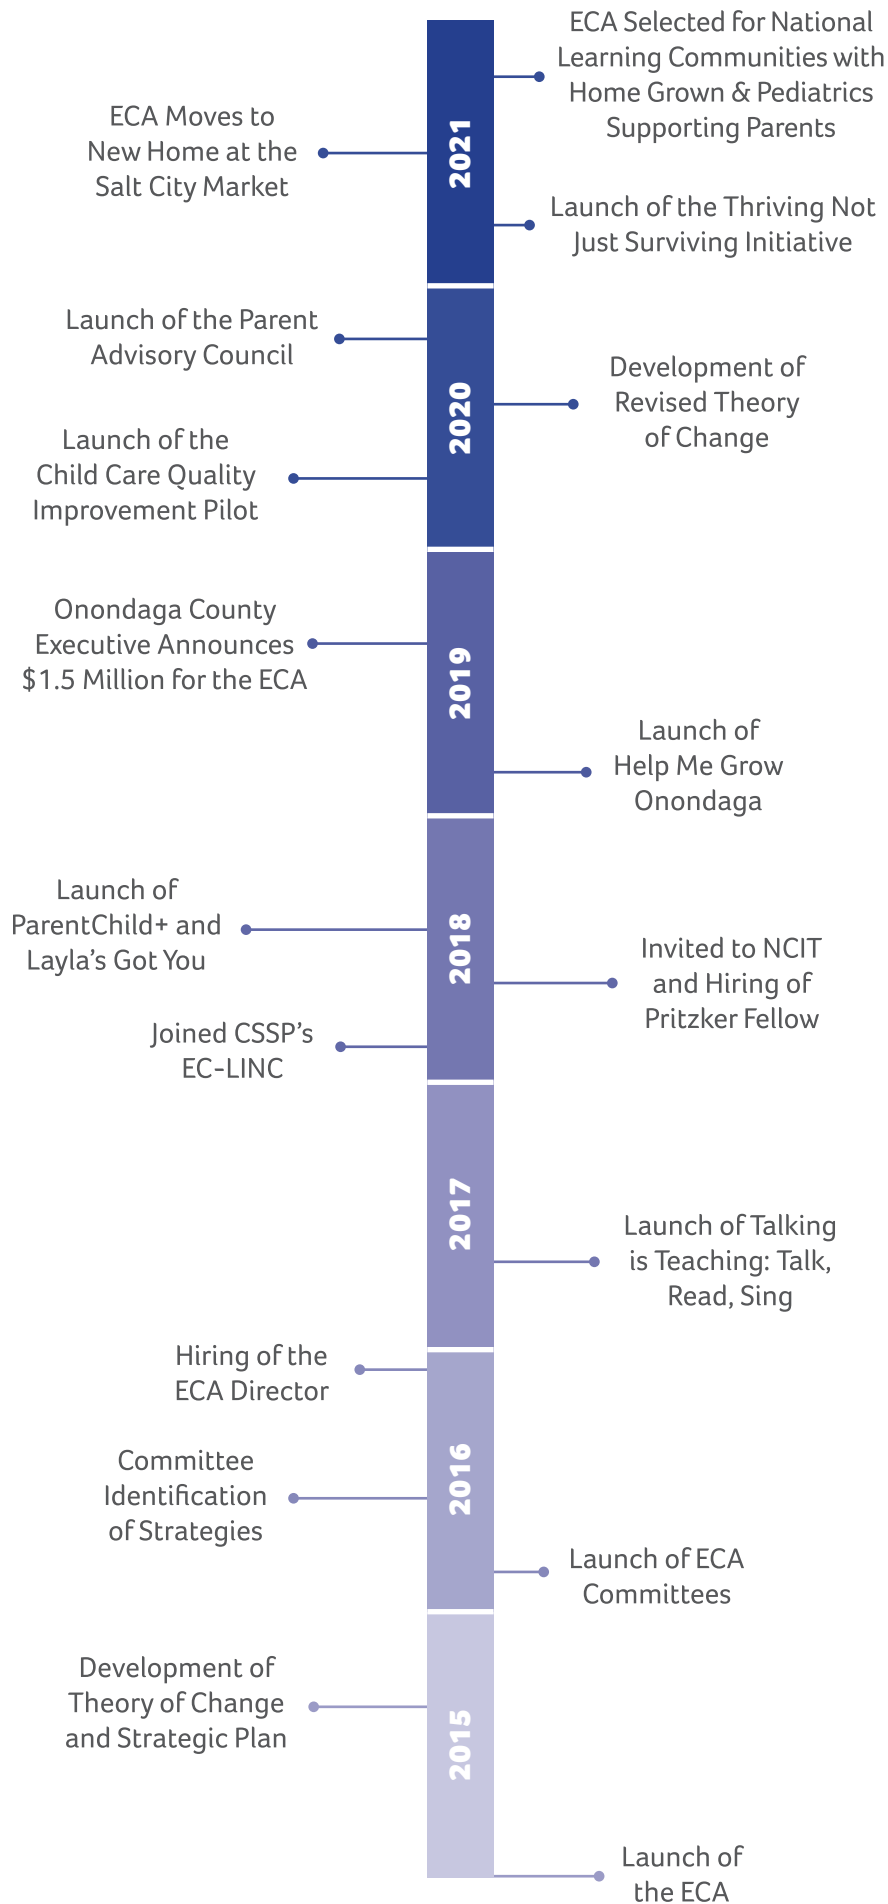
ECA Selected for National Learning Communities with Home Grown & Pediatrics Supporting Parents

ECA Moves to New Home at the Salt City Market

2021

Launch of the Thriving Not Just Surviving Initiative

Launch of the Parent Advisory Council

2020

Development of Revised Theory of Change

Launch of the Child Care Quality Improvement Pilot

Onondaga County Executive Announces $1.5 Million for the ECA

2019

Launch of Help Me Grow Onondaga

Launch of ParentChild+ and Layla's Got You

2018

Invited to NCIT and Hiring of Pritzker Fellow

Joined CSSP's EC-LINC

2017

Launch of Talking is Teaching: Talk, Read, Sing

Hiring of the ECA Director

Committee Identification of Strategies

2016

Launch of ECA Committees

Development of Theory of Change and Strategic Plan

2015

Launch of the ECA